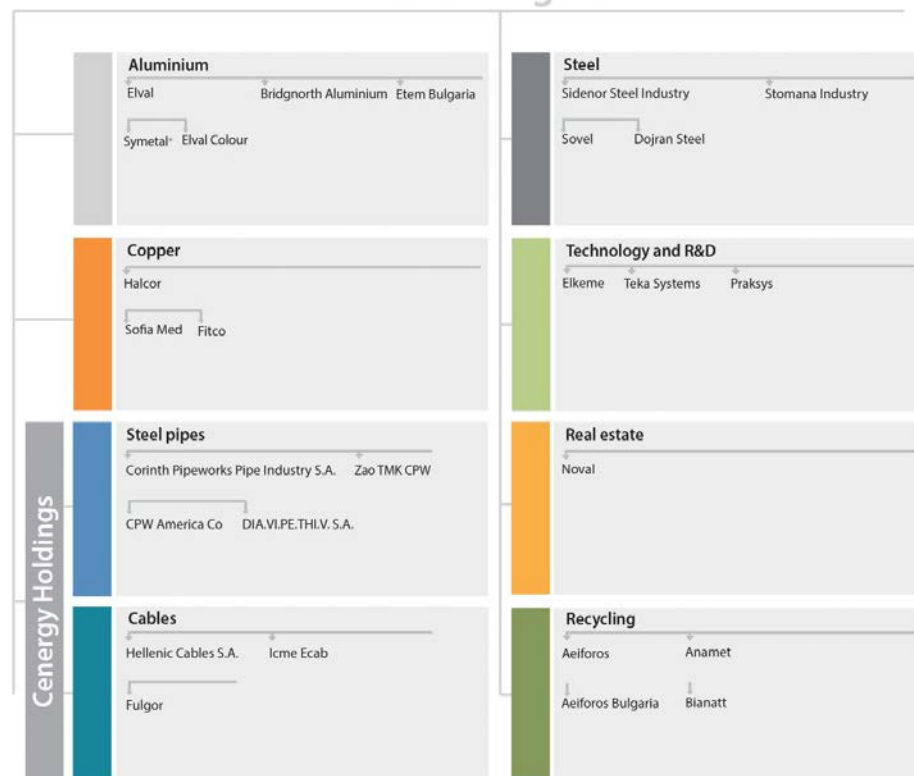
Cenergy Holdings

Aluminium

Elval

Bridgnorth Aluminium

Etem Bulgaria

Symetal

Elval Colour

Copper

Halcor

Sofia Med

Fitco

Steel pipes

Corinth Pipeworks Pipe Industry S.A.

Zao TMK CPW

CPW America Co

DIA.VI.PE.THI.V. S.A.

Cables

Hellenic Cables S.A.

Icme Ecab

Fulgor

Steel

Sidenor Steel Industry

Stomana Industry

Sovel

Dojran Steel

Technology and R&D

Elkeme

Teka Systems

Praksys

Real estate

Noval

Recycling

Aeiforos

Anamet

Aeiforos Bulgaria

Bianatt